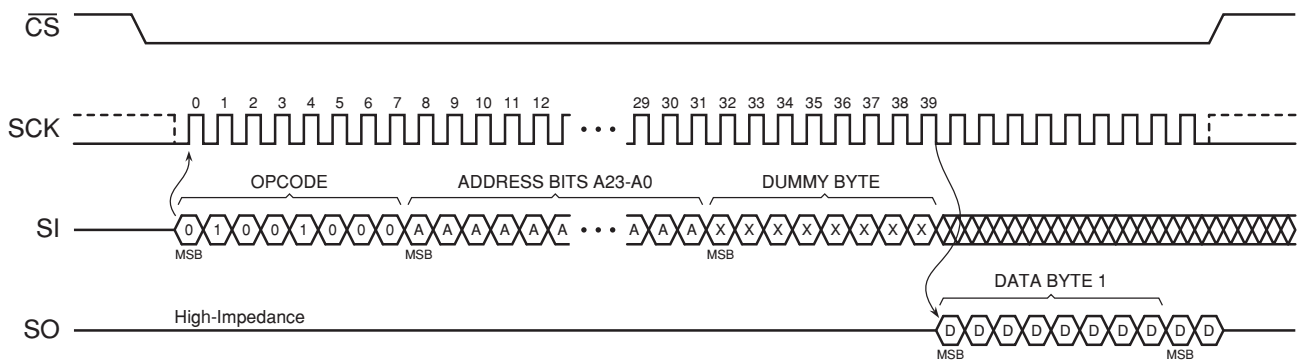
$\overline{CS}$

SCK

0 1 2 3 4 5 6 7 8 9 10 11 12 • • • 29 30 31 32 33 34 35 36 37 38 39

OPCODE

ADDRESS BITS A23-A0

DUMMY BYTE

SI

0 1 0 0 1 0 0 0 A A A A A A • • • A A A X X X X X X X X

MSB

MSB

MSB

DATA BYTE 1

SO

High-Impedance

D D D D D D D D D D

MSB

MSB